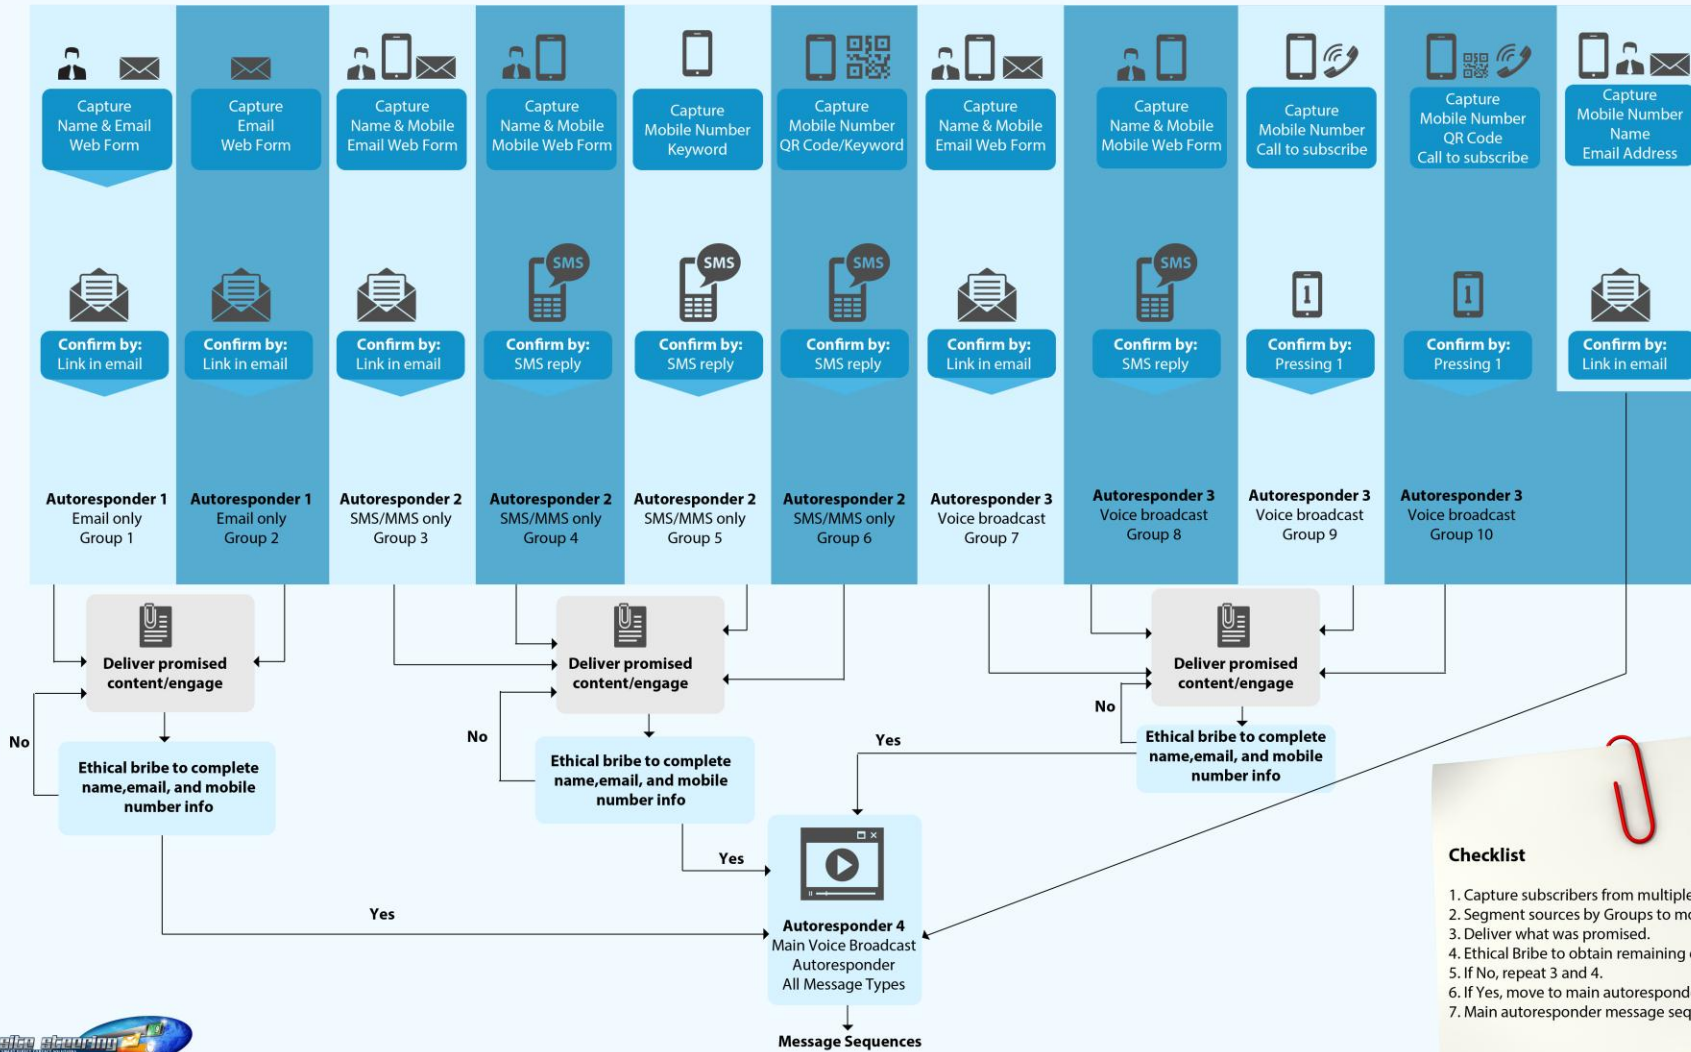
Capture Name & Email Web Form

Capture Email Web Form

Capture Name & Mobile Email Web Form

Capture Name & Mobile Mobile Web Form

Capture Mobile Number Keyword

Capture Mobile Number QR Code/Keyword

Capture Name & Mobile Email Web Form

Capture Name & Mobile Mobile Web Form

Capture Mobile Number Call to subscribe

Capture Mobile Number QR Code Call to subscribe

Capture Mobile Number Name Email Address

SMS SMS SMS SMS

Confirm by: Link in email

Confirm by: Link in email

Confirm by: Link in email

Confirm by: SMS reply

Confirm by: SMS reply

Confirm by: SMS reply

Confirm by: Link in email

Confirm by: SMS reply

Confirm by: Pressing 1

Confirm by: Pressing 1

Confirm by: Link in email

Autoresponder 1 Email only Group 1

Autoresponder 1 Email only Group 2

Autoresponder 2 SMS/MMS only Group 3

Autoresponder 2 SMS/MMS only Group 4

Autoresponder 2 SMS/MMS only Group 5

Autoresponder 2 SMS/MMS only Group 6

Autoresponder 3 Voice broadcast Group 7

Autoresponder 3 Voice broadcast Group 8

Autoresponder 3 Voice broadcast Group 9

Autoresponder 3 Voice broadcast Group 10

Deliver promised content/engage

Deliver promised content/engage

Deliver promised content/engage

No

Ethical bribe to complete name,email, and mobile number info

No

Ethical bribe to complete name,email, and mobile number info

No

Ethical bribe to complete name,email, and mobile number info

Yes

Yes

Yes

Autoresponder 4 Main Voice Broadcast Autoresponder All Message Types

Message Sequences

Checklist

1. Capture subscribers from multiple
2. Segment sources by Groups to m
3. Deliver what was promised.
4. Ethical Bribe to obtain remaining
5. If No, repeat 3 and 4.
6. If Yes, move to main autorespond
7. Main autoresponder message seq

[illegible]